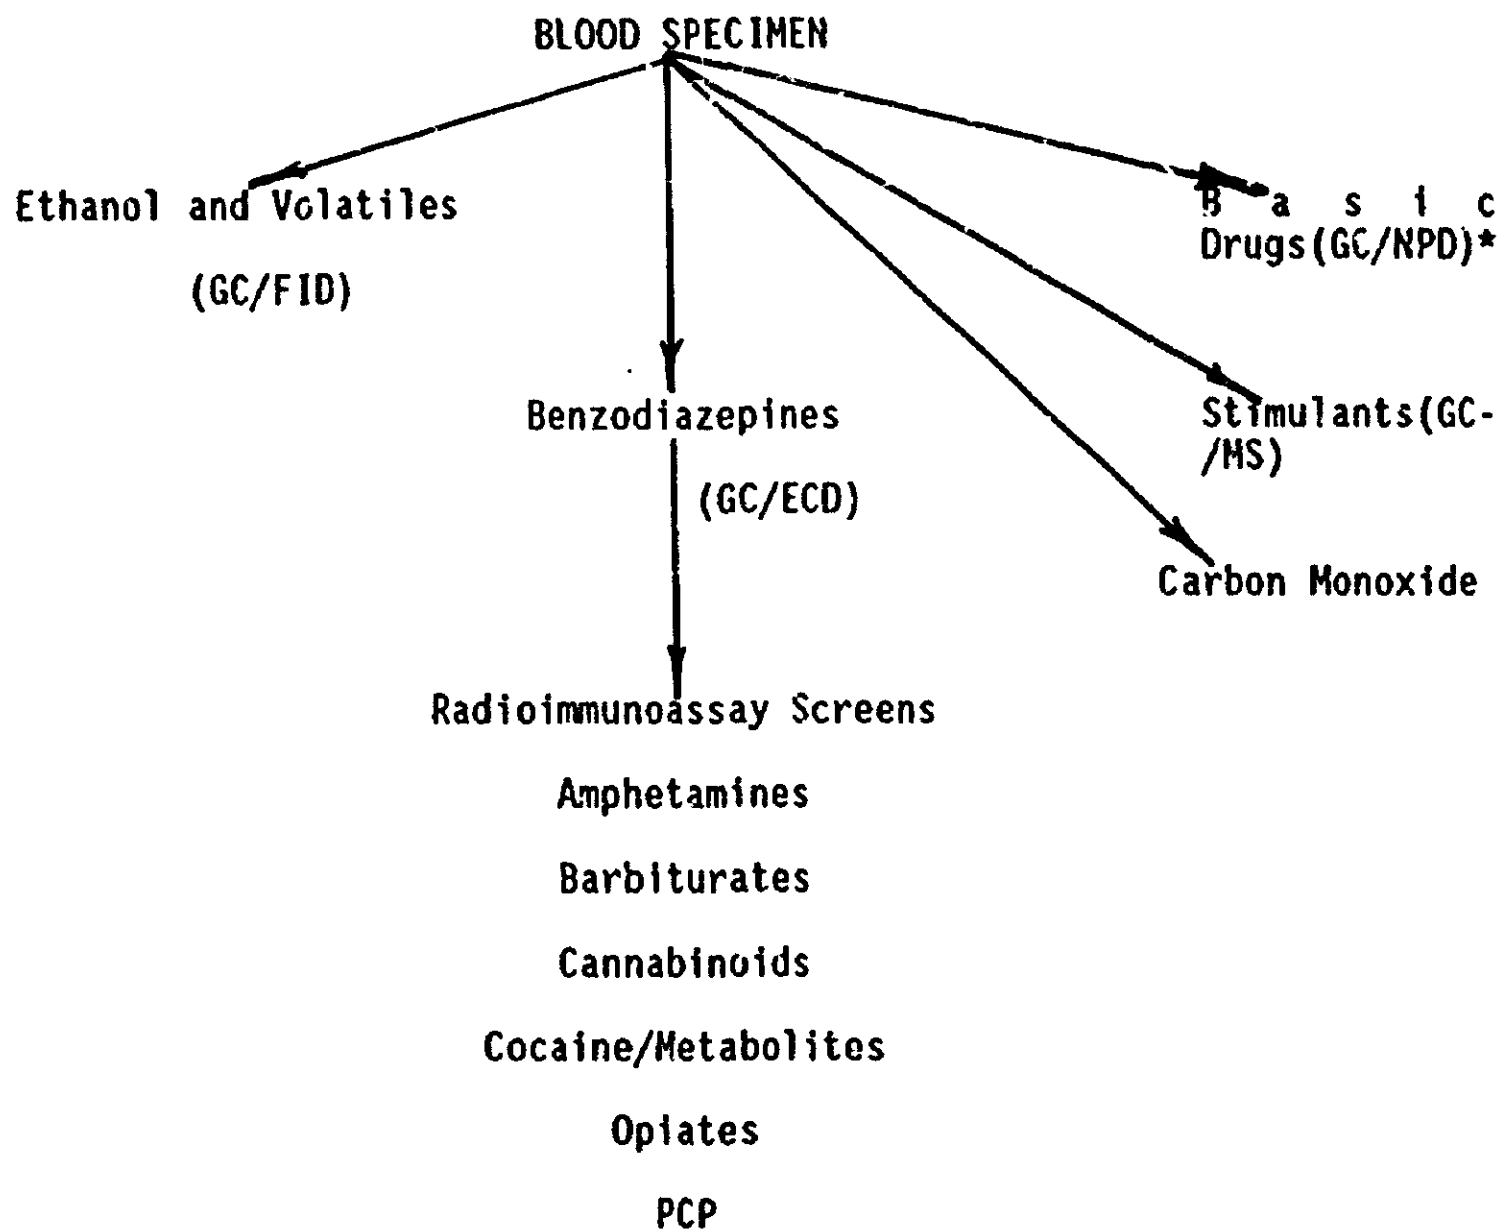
BLOOD SPECIMEN

Ethanol and Volatiles

(GC/FID)

B a s i c Drugs(GC/NPD)*

Benzodiazepines

(GC/ECD)

Stimulants(GC-/MS)

Carbon Monoxide

Radioimmunoassay Screens

Amphetamines

Barbiturates

Cannabinoids

Cocaine/Metabolites

Opiates

PCP